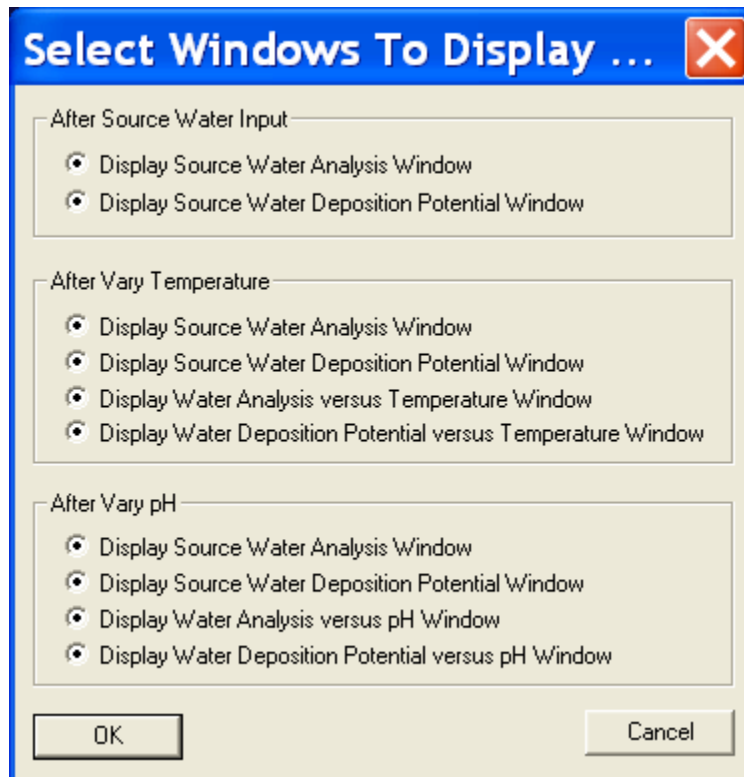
Select Windows To Display ...

After Source Water Input

Display Source Water Analysis Window
Display Source Water Deposition Potential Window

After Vary Temperature

Display Source Water Analysis Window
Display Source Water Deposition Potential Window
Display Water Analysis versus Temperature Window
Display Water Deposition Potential versus Temperature Window

After Vary pH

Display Source Water Analysis Window
Display Source Water Deposition Potential Window
Display Water Analysis versus pH Window
Display Water Deposition Potential versus pH Window

OK

Cancel